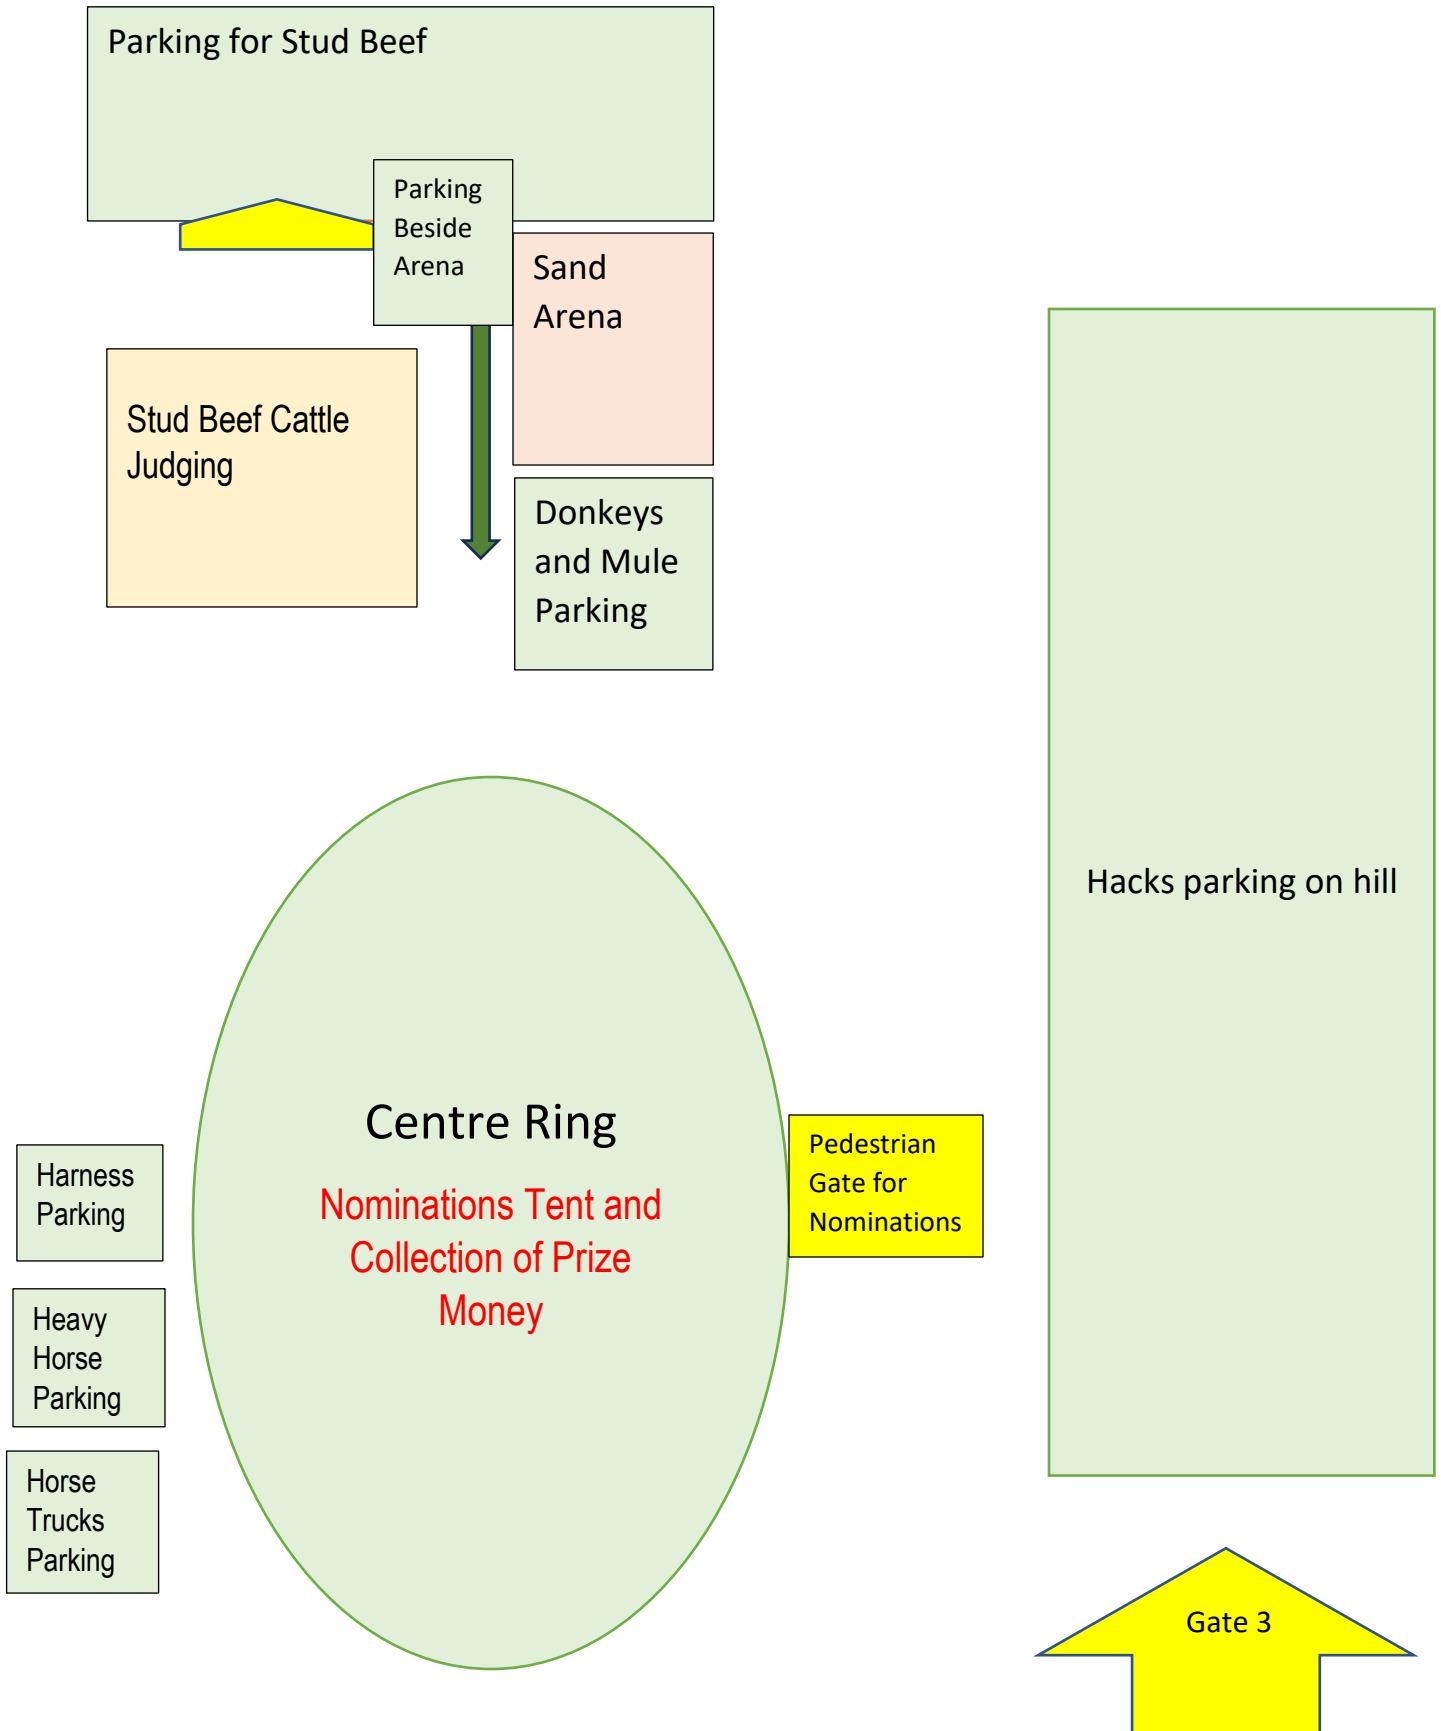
Parking for Stud Beef

Parking Beside Arena

Sand Arena

Stud Beef Cattle Judging

Donkeys and Mule Parking

Hacks parking on hill

Centre Ring

Nominations Tent and Collection of Prize Money

Pedestrian Gate for Nominations

Harness Parking

Heavy Horse Parking

Horse Trucks Parking

Gate 3